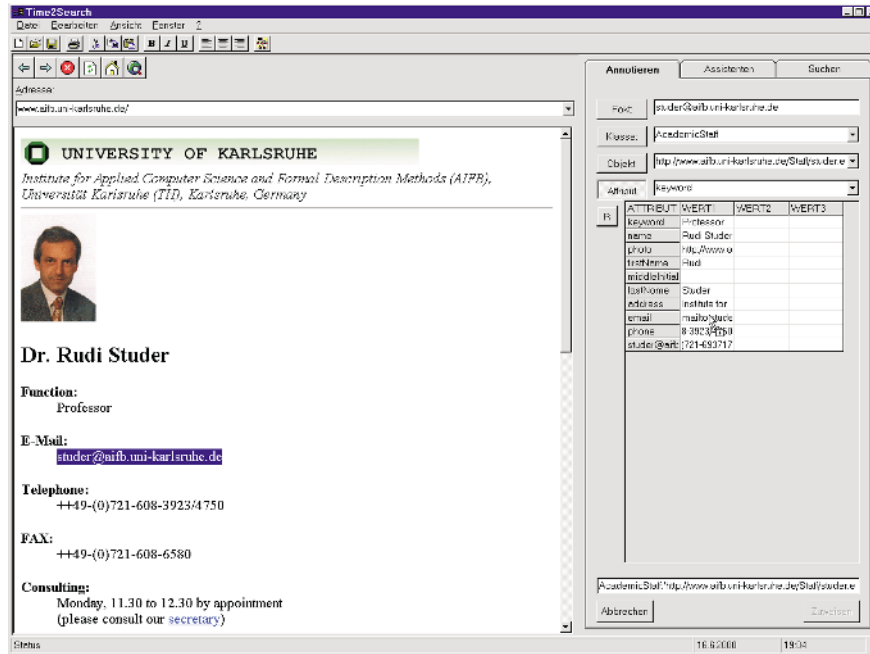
Time2Search
Datei Bearbeiten Ansicht Fenster ?

Adresse:
www.aifb.uni-karlsruhe.de/

UNIVERSITY OF KARLSRUHE

Institute for Applied Computer Science and Formal Description Methods (AIFB), Universität Karlsruhe (TH), Karlsruhe, Germany

Dr. Rudi Studer

Function:
Professor

E-Mail:
studer@aifb.uni-karlsruhe.de

Telephone:
++49-(0)721-608-3923/4750

FAX:
++49-(0)721-608-6580

Consulting:
Monday, 11.30 to 12.30 by appointment
(please consult our secretary)

Annotieren | Assistenten | Suchen

Fokus: studer@aifb.uni-karlsruhe.de
Klasse: AcademicStaff
Objekt: http://www.aifb.uni-karlsruhe.de/Staff/studer.e
Attribut: keyword

B

| ATTRIBUT | WERT1 | WERT2 | WERT3 |
|---|---|---|---|
| keyword | Professor | | |
| name | Rudi Studer | | |
| photo | http://www.a | | |
| firstName | Rudi | | |
| middleInitial | | | |
| lastName | Studer | | |
| address | Institute for | | |
| email | mailto:stude | | |
| phone | 8 3923/4750 | | |
| studer@aifb | 721-693717 | | |

AcademicStaff:http://www.aifb.uni-karlsruhe.de/Staff/studer.e

Abbrechen | Zuweisen

Status | 16.6.2000 | 19:04